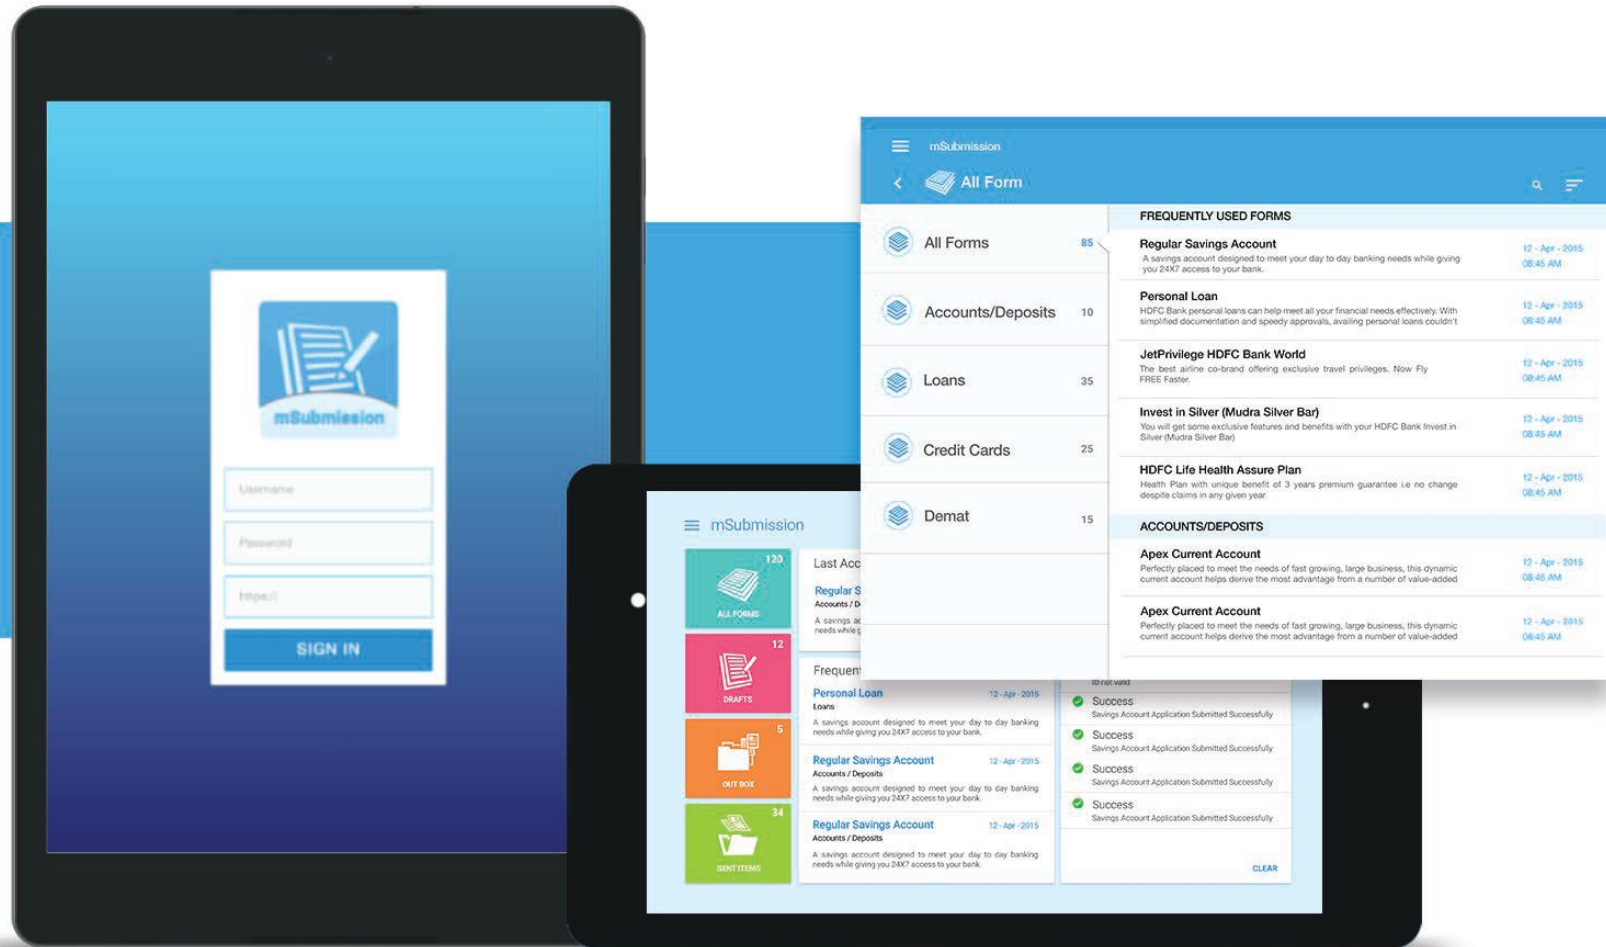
mSubmission

Username

Password

https://

SIGN IN

mSubmission

All Form

All Forms 85

Accounts/Deposits 10

Loans 35

Credit Cards 25

Demat 15

FREQUENTLY USED FORMS

Regular Savings Account
A savings account designed to meet your day to day banking needs while giving you 24X7 access to your bank.
12 - Apr - 2015
08:45 AM

Personal Loan
HDFC Bank personal loans can help meet all your financial needs effectively. With simplified documentation and speedy approvals, availing personal loans couldn't
12 - Apr - 2015
08:45 AM

JetPrivilege HDFC Bank World
The best airline co-brand offering exclusive travel privileges. Now Fly FREE Faster.
12 - Apr - 2015
08:45 AM

Invest in Silver (Mudra Silver Bar)
You will get some exclusive features and benefits with your HDFC Bank Invest in Silver (Mudra Silver Bar)
12 - Apr - 2015
08:45 AM

HDFC Life Health Assure Plan
Health Plan with unique benefit of 3 years premium guarantee i.e no change despite claims in any given year
12 - Apr - 2015
08:45 AM

ACCOUNTS/DEPOSITS

Apex Current Account
Perfectly placed to meet the needs of fast growing, large business, this dynamic current account helps derive the most advantage from a number of value-added
12 - Apr - 2015
08:45 AM

Apex Current Account
Perfectly placed to meet the needs of fast growing, large business, this dynamic current account helps derive the most advantage from a number of value-added
12 - Apr - 2015
08:45 AM

mSubmission

120
ALL FORMS

12
DRAFTS

5
OUT BOX

34
SENT ITEMS

Last Acc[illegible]

Regular S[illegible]
Accounts / D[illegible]
A savings ac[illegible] needs while g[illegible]

Frequen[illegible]

Personal Loan 12 - Apr - 2015
Loans
A savings account designed to meet your day to day banking needs while giving you 24X7 access to your bank.

Regular Savings Account 12 - Apr - 2015
Accounts / Deposits
A savings account designed to meet your day to day banking needs while giving you 24X7 access to your bank.

Regular Savings Account 12 - Apr - 2015
Accounts / Deposits
A savings account designed to meet your day to day banking needs while giving you 24X7 access to your bank.

ID not valid

Success
Savings Account Application Submitted Successfully

Success
Savings Account Application Submitted Successfully

Success
Savings Account Application Submitted Successfully

Success
Savings Account Application Submitted Successfully

CLEAR